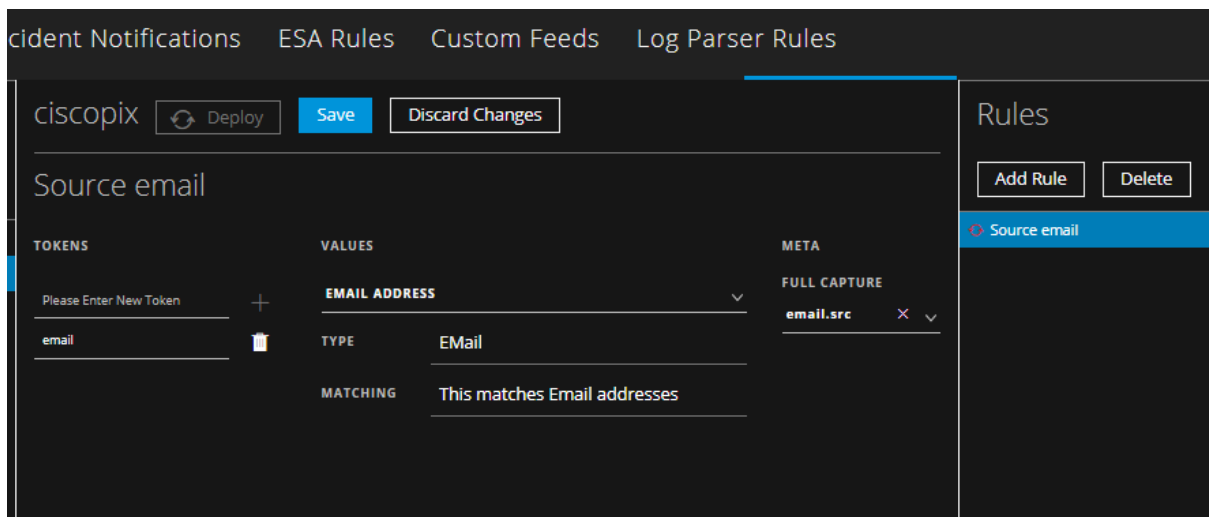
cident Notifications ESA Rules Custom Feeds Log Parser Rules

ciscopix Deploy Save Discard Changes

Source email

TOKENS

Please Enter New Token +

email

VALUES

EMAIL ADDRESS

TYPE EMail

MATCHING This matches Email addresses

META

FULL CAPTURE

email.src ×

Rules

Add Rule Delete

Source email